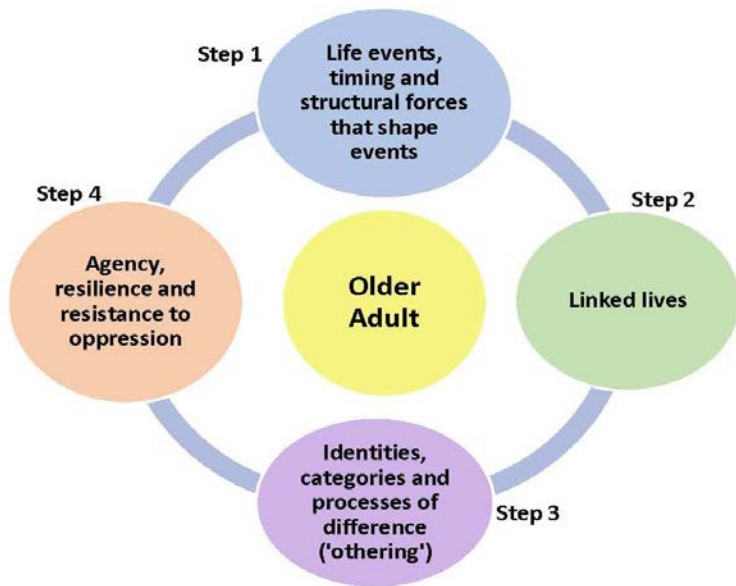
Step 1

Life events, timing and structural forces that shape events

Step 4

Agency, resilience and resistance to oppression

Older Adult

Step 2

Linked lives

Identities, categories and processes of difference ('othering')

Step 3